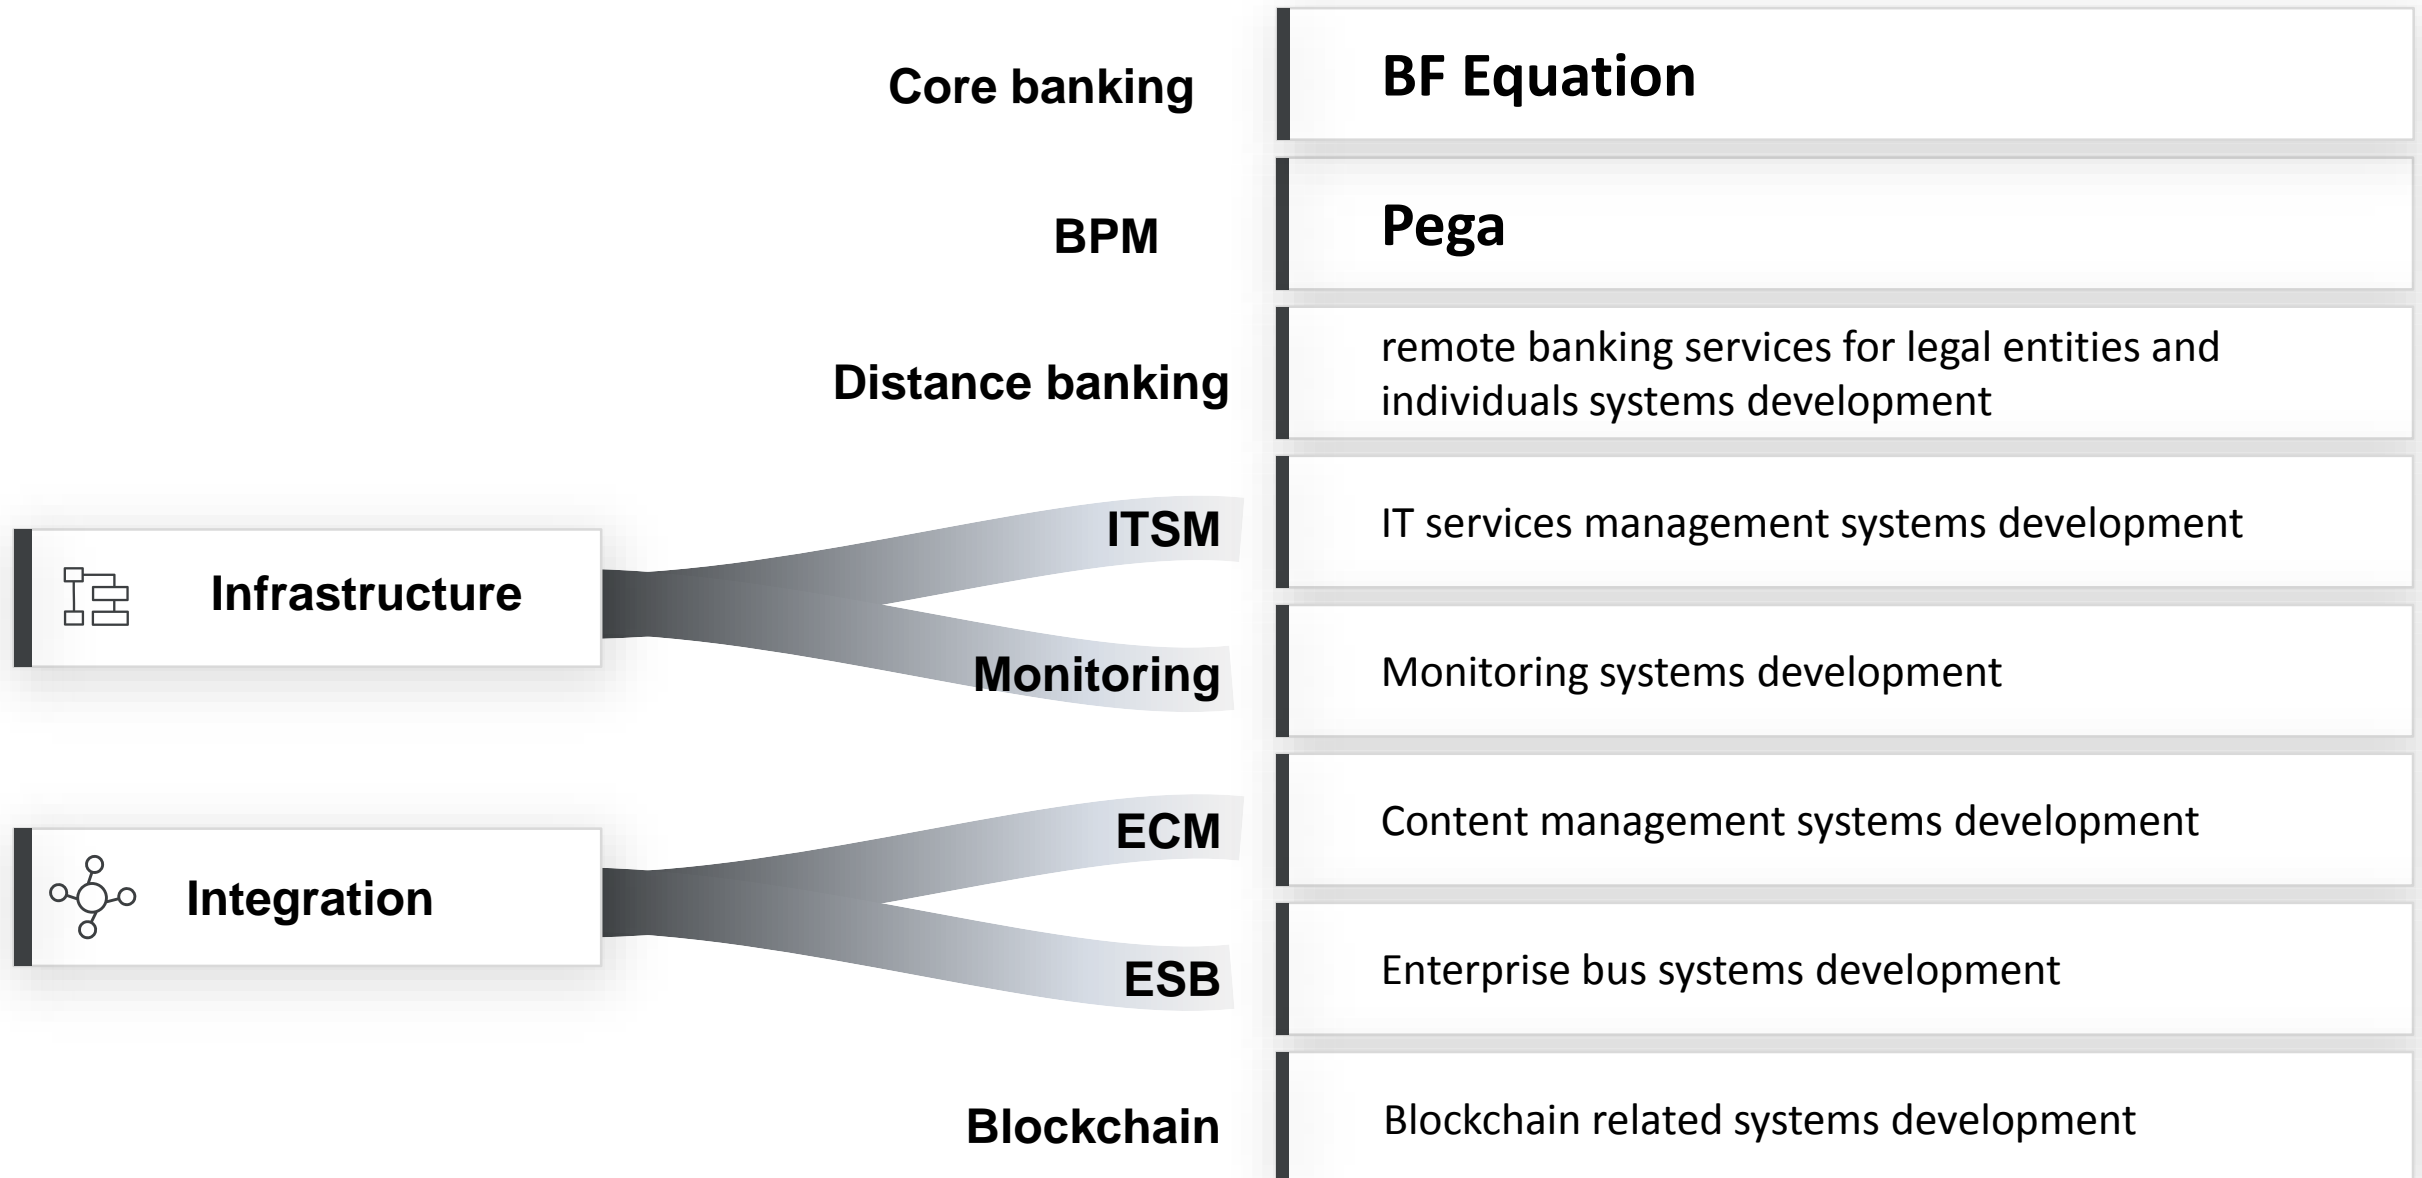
Core banking

BF Equation

BPM

Pega

Distance banking

remote banking services for legal entities and individuals systems development

Infrastructure

ITSM

IT services management systems development

Monitoring

Monitoring systems development

Integration

ECM

Content management systems development

ESB

Enterprise bus systems development

Blockchain

Blockchain related systems development